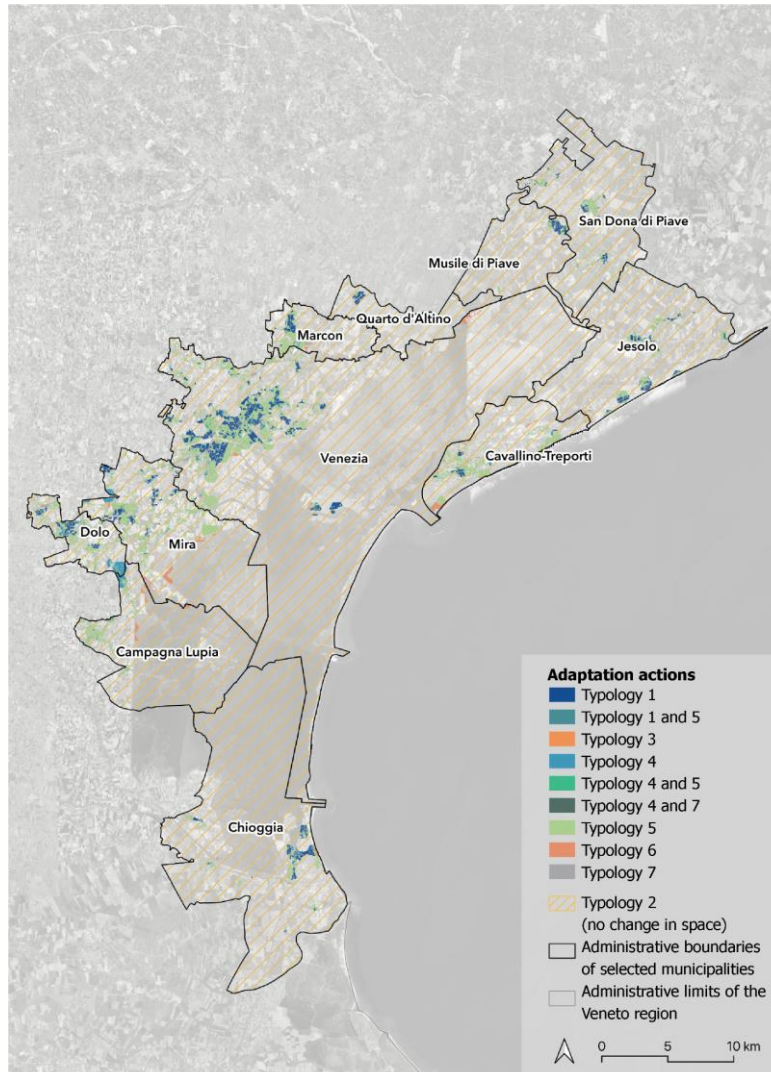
San Dona di Piave

Musile di Piave

Quarto d'Altino

Marcon

Jesolo

Venezia

Cavallino-Treporti

Dolo

Mira

Campagna Lupia

Chioggia

Adaptation actions
Typology 1
Typology 1 and 5
Typology 3
Typology 4
Typology 4 and 5
Typology 4 and 7
Typology 5
Typology 6
Typology 7
Typology 2 (no change in space)
Administrative boundaries of selected municipalities
Administrative limits of the Veneto region

0 5 10 km